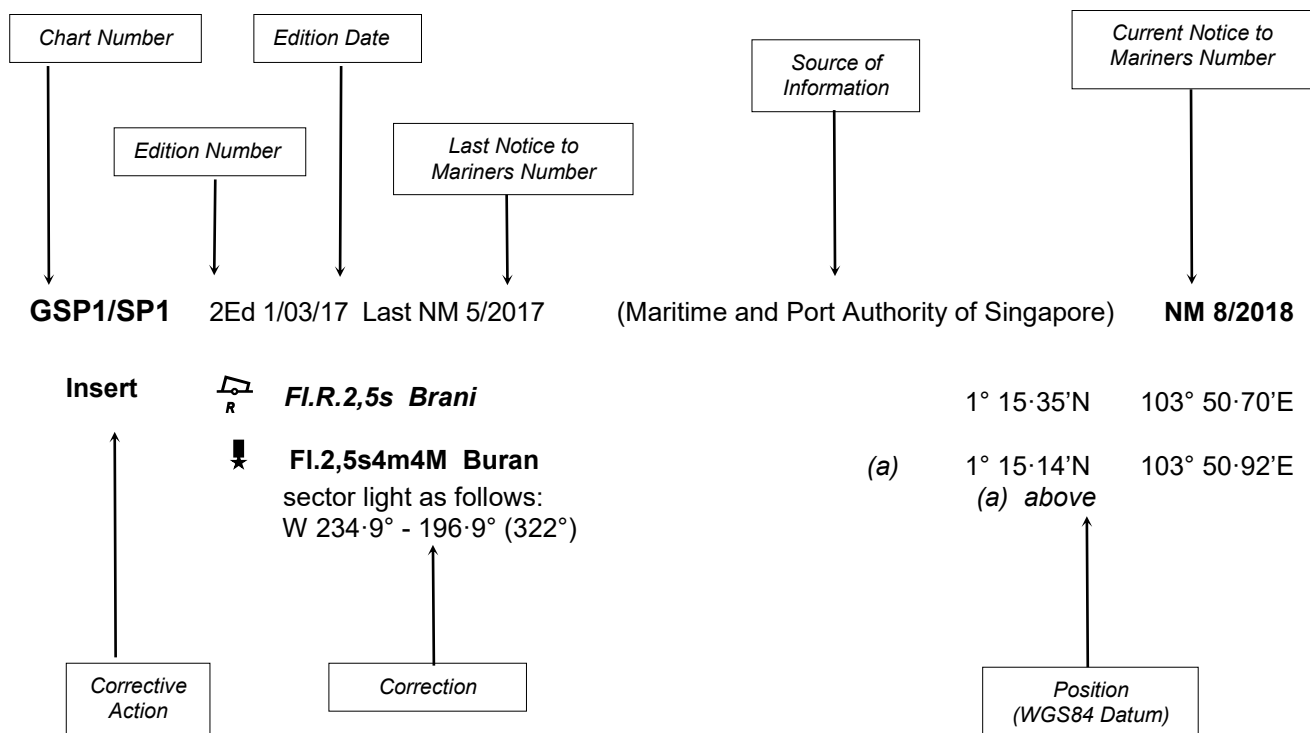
Chart Number

Edition Date

Edition Number

Last Notice to Mariners Number

Source of Information

Current Notice to Mariners Number

**GSP1/SP1** 2Ed 1/03/17 Last NM 5/2017 (Maritime and Port Authority of Singapore) **NM 8/2018**

**Insert** R ***Fl.R.2,5s Brani*** 1° 15·35'N 103° 50·70'E

**Fl.2,5s4m4M Buran** *(a)* 1° 15·14'N 103° 50·92'E

sector light as follows: *(a) above*

W 234·9° - 196·9° (322°)

Corrective Action

Correction

Position (WGS84 Datum)